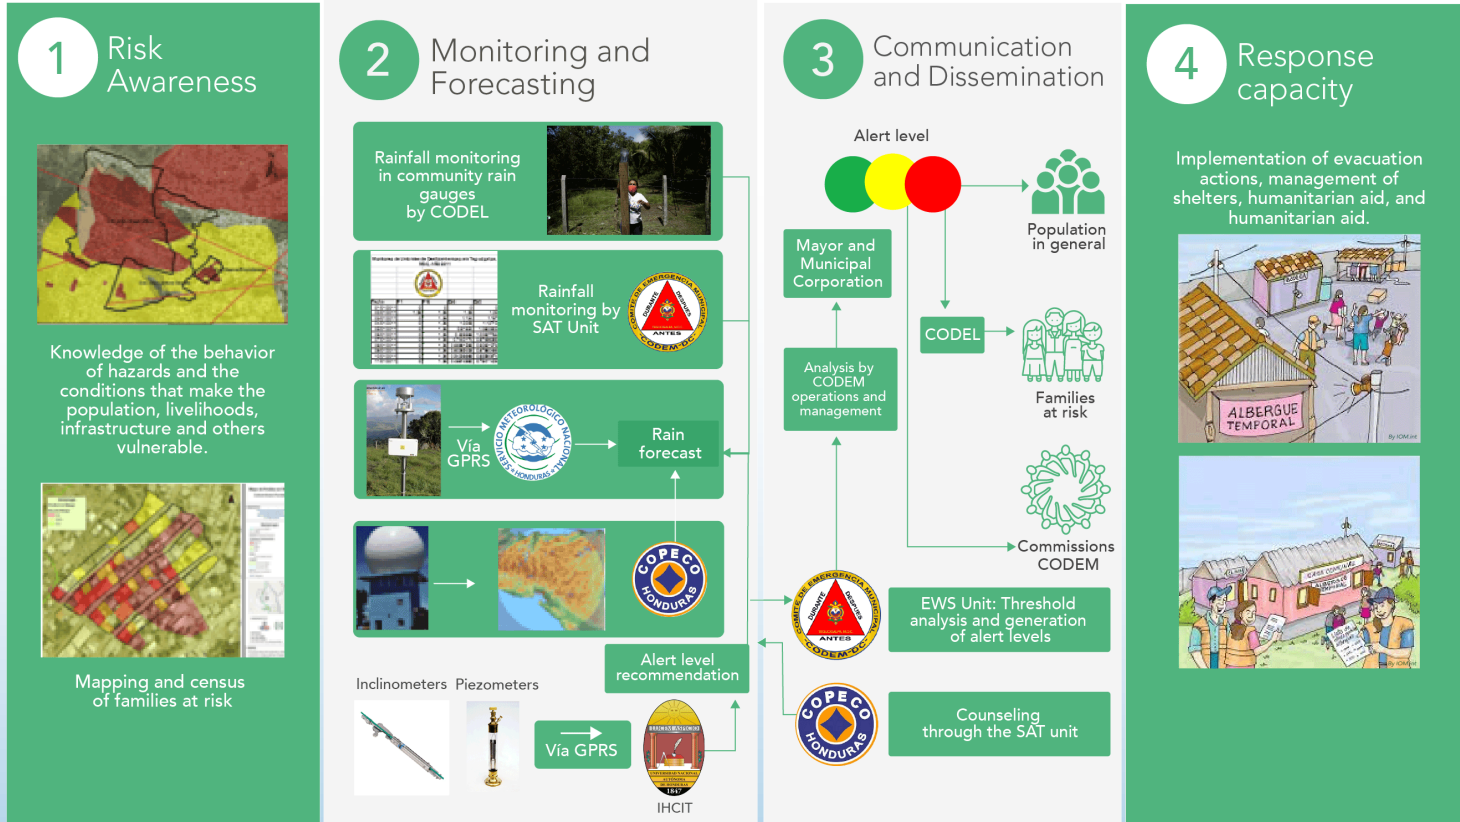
1 Risk Awareness

Knowledge of the behavior of hazards and the conditions that make the population, livelihoods, infrastructure and others vulnerable.

Mapping and census of families at risk

2 Monitoring and Forecasting

Rainfall monitoring in community rain gauges by CODEL

Rainfall monitoring by SAT Unit

COMITÉ DE EMERGENCIA MUNICIPAL DURANTE DESPUÉS ANTES CODEM-DC

Vía GPRS

SERVICIO METEOROLÓGICO NACIONAL HONDURAS

Rain forecast

COPECO HONDURAS

Alert level recommendation

Inclinometers Piezometers

Vía GPRS

IHCIT

3 Communication and Dissemination

Alert level

Population in general

Mayor and Municipal Corporation

CODEL

Families at risk

Analysis by CODEM operations and management

Commissions CODEM

COMITÉ DE EMERGENCIA MUNICIPAL DURANTE DESPUÉS ANTES CODEM-DC

EWS Unit: Threshold analysis and generation of alert levels

COPECO HONDURAS

Counseling through the SAT unit

4 Response capacity

Implementation of evacuation actions, management of shelters, humanitarian aid, and humanitarian aid.

ALBERGUE TEMPORAL

By IOM.int